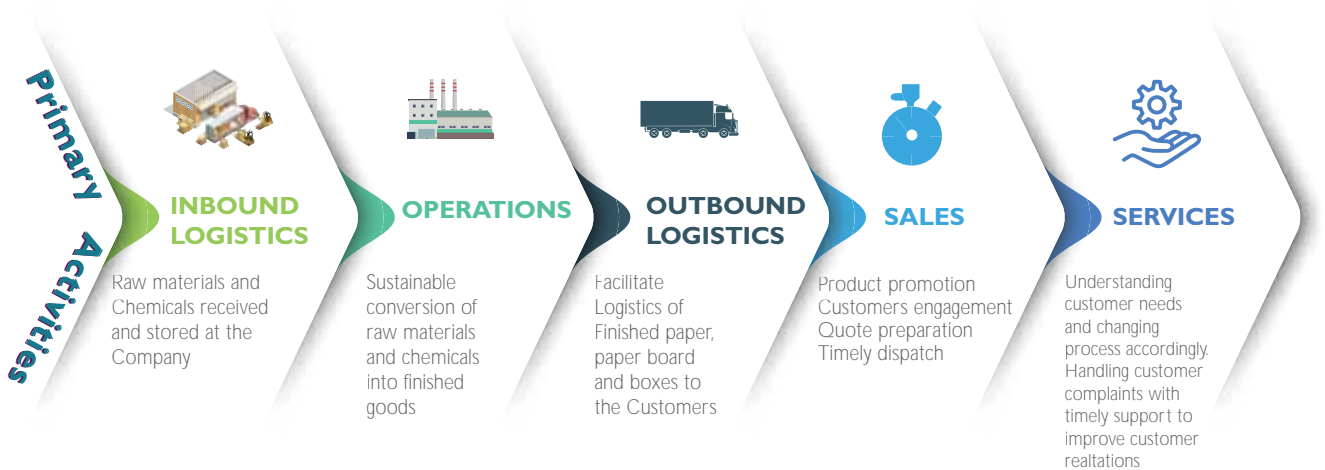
Primary Activities

INBOUND LOGISTICS

Raw materials and Chemicals received and stored at the Company

OPERATIONS

Sustainable conversion of raw materials and chemicals into finished goods

OUTBOUND LOGISTICS

Facilitate Logistics of Finished paper, paper board and boxes to the Customers

SALES

Product promotion
Customers engagement
Quote preparation
Timely dispatch

SERVICES

Understanding customer needs and changing process accordingly. Handling customer complaints with timely support to improve customer realtations